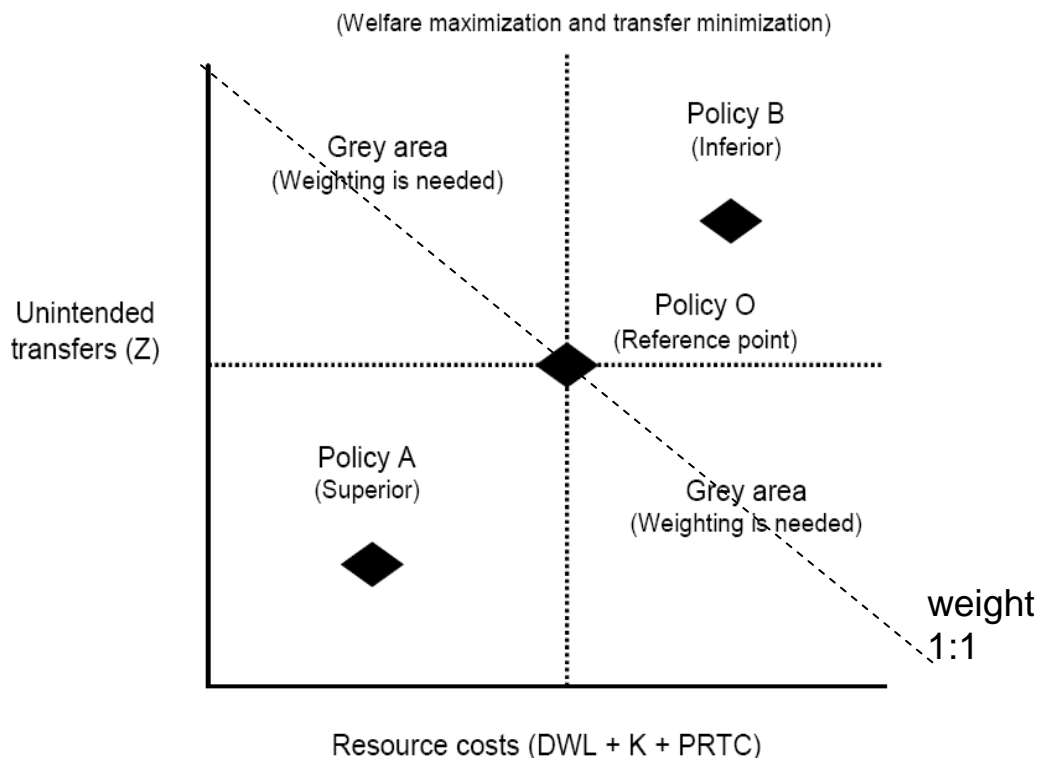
(Welfare maximization and transfer minimization)

Grey area
(Weighting is needed)

Policy B
(Inferior)

Unintended transfers (Z)

Policy O
(Reference point)

Policy A
(Superior)

Grey area
(Weighting is needed)

weight
1:1

Resource costs (DWL + K + PRTC)